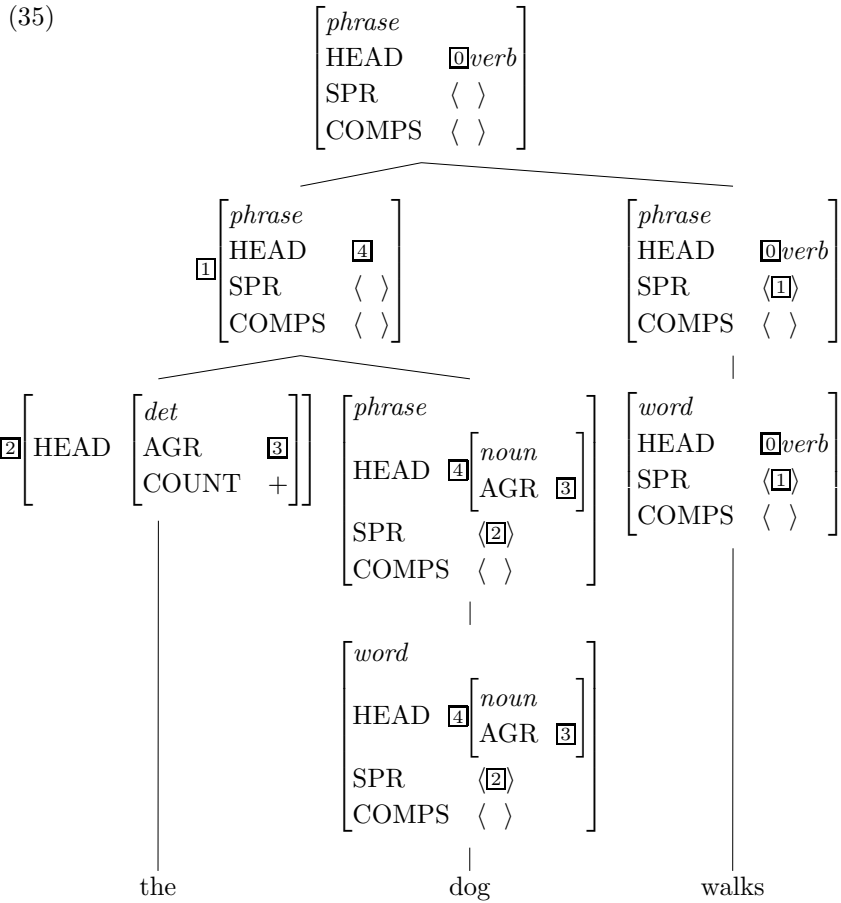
(35)

$\begin{bmatrix} phrase & \\ \text{HEAD} & \boxed{0}\,verb \\ \text{SPR} & \langle\ \rangle \\ \text{COMPS} & \langle\ \rangle \end{bmatrix}$

$\boxed{1}\begin{bmatrix} phrase & \\ \text{HEAD} & \boxed{4} \\ \text{SPR} & \langle\ \rangle \\ \text{COMPS} & \langle\ \rangle \end{bmatrix}$

$\begin{bmatrix} phrase & \\ \text{HEAD} & \boxed{0}\,verb \\ \text{SPR} & \langle\boxed{1}\rangle \\ \text{COMPS} & \langle\ \rangle \end{bmatrix}$

$\boxed{2}\begin{bmatrix} \text{HEAD} & \begin{bmatrix} det & \\ \text{AGR} & \boxed{3} \\ \text{COUNT} & + \end{bmatrix} \end{bmatrix}$

$\begin{bmatrix} phrase & \\ \text{HEAD} & \boxed{4}\begin{bmatrix} noun & \\ \text{AGR} & \boxed{3} \end{bmatrix} \\ \text{SPR} & \langle\boxed{2}\rangle \\ \text{COMPS} & \langle\ \rangle \end{bmatrix}$

$\begin{bmatrix} word & \\ \text{HEAD} & \boxed{0}\,verb \\ \text{SPR} & \langle\boxed{1}\rangle \\ \text{COMPS} & \langle\ \rangle \end{bmatrix}$

$\begin{bmatrix} word & \\ \text{HEAD} & \boxed{4}\begin{bmatrix} noun & \\ \text{AGR} & \boxed{3} \end{bmatrix} \\ \text{SPR} & \langle\boxed{2}\rangle \\ \text{COMPS} & \langle\ \rangle \end{bmatrix}$

the dog walks